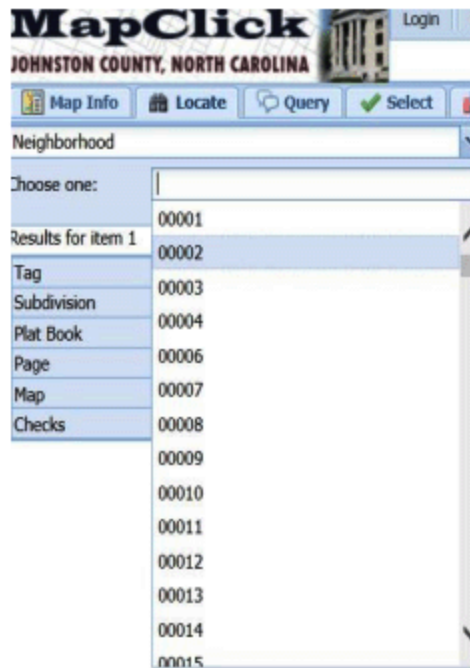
MapClick
JOHNSTON COUNTY, NORTH CAROLINA
Login
Map Info
Locate
Query
Select
Neighborhood
Choose one:
Results for item 1
Tag
Subdivision
Plat Book
Page
Map
Checks
00001
00002
00003
00004
00006
00007
00008
00009
00010
00011
00012
00013
00014
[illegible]